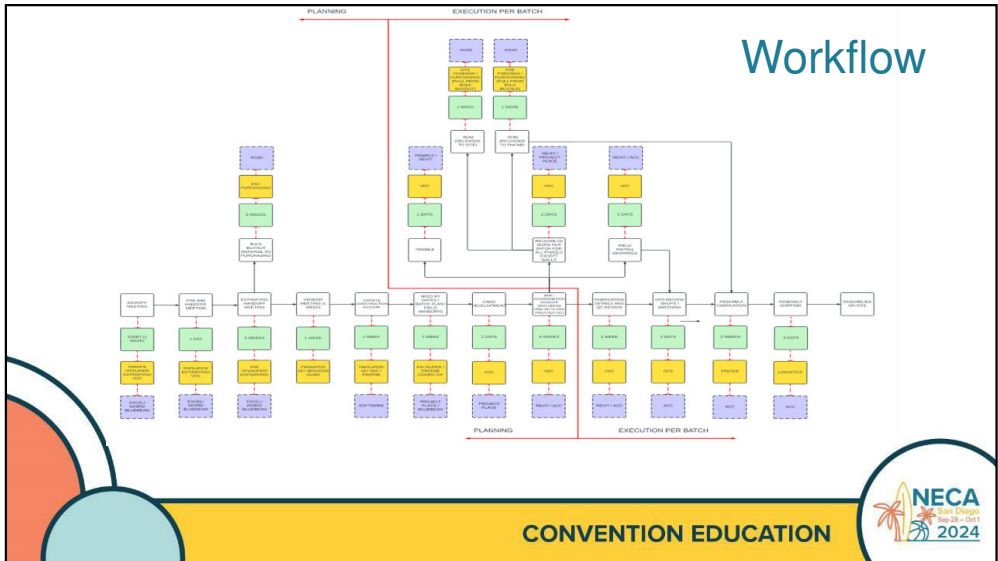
PLANNING

EXECUTION PER BATCH

Workflow

BOM

BOM

1 WEEK

1 WEEK

BOM

FAB/BLD

VDC

VDC

VDC

2 DAYS

2 DAYS

2 DAYS

TRIMBLE

3 WEEKS

2 WEEKS

1 WEEK

1 DAY

1 WEEK

2 WEEK

2 WEEK

2 DAYS

6 WEEKS

2 WEEK

3 DAYS

2 WEEKS

3 DAYS

VDC

VDC

VDC

OPS

PREFAB

LOGISTICS

SOFTWARE

PROJECT PLACE

REVIT / ACC

REVIT / ACC

ACC

ACC

ACC

PLANNING

EXECUTION PER BATCH

CONVENTION EDUCATION

NECA
San Diego
Sep 28 – Oct 1
2024